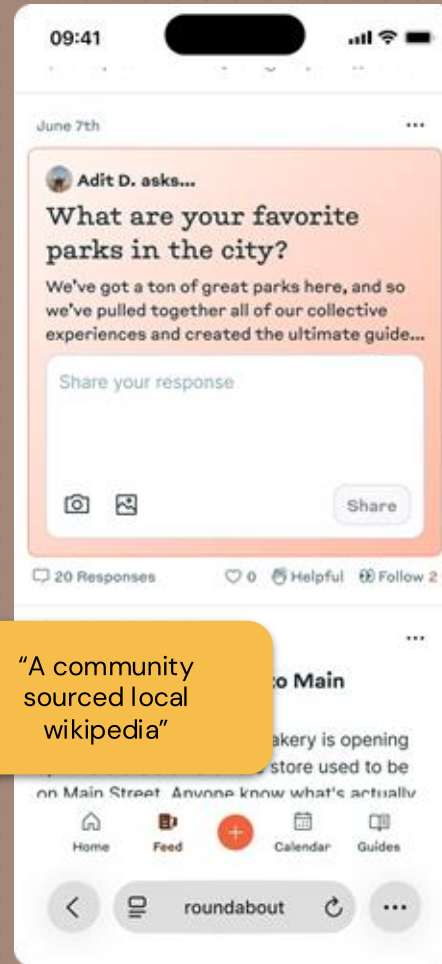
09:41

June 7th

...

Adit D. asks...

What are your favorite parks in the city?

We've got a ton of great parks here, and so we've pulled together all of our collective experiences and created the ultimate guide...

Share your response

Share

20 Responses

0

Helpful

Follow 2

...

"A community sourced local wikipedia"

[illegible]o Main

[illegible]akery is opening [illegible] store used to be on Main Street. Anyone know what's actually

Home

Feed

+

Calendar

Guides

roundabout

...